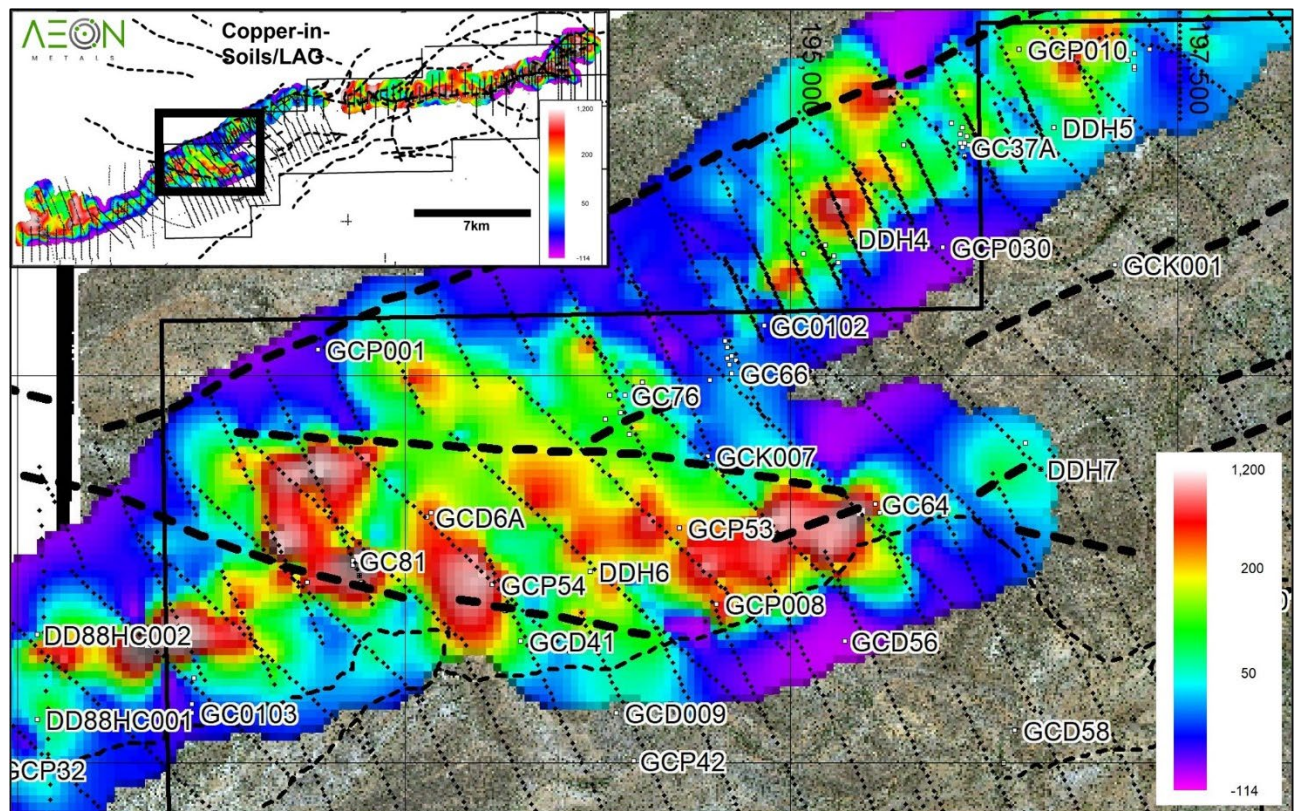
ΛEON METALS

Copper-in-Soils/LAG

1,200
200
50
-114

7km

195 000
197 500

GCP010
DDH5
GC37A
DDH4
GCP030
GCK001
GC0102
GCP001
GC66
GC76
GCK007
DDH7
GC64
GCD6A
GCP53
GC81
DDH6
GCP54
GCP008
DD88HC002
GCD41
GCD56
DD88HC001
GC0103
GCD009
GCD58
GCP32
GCP42

1,200
200
50
-114